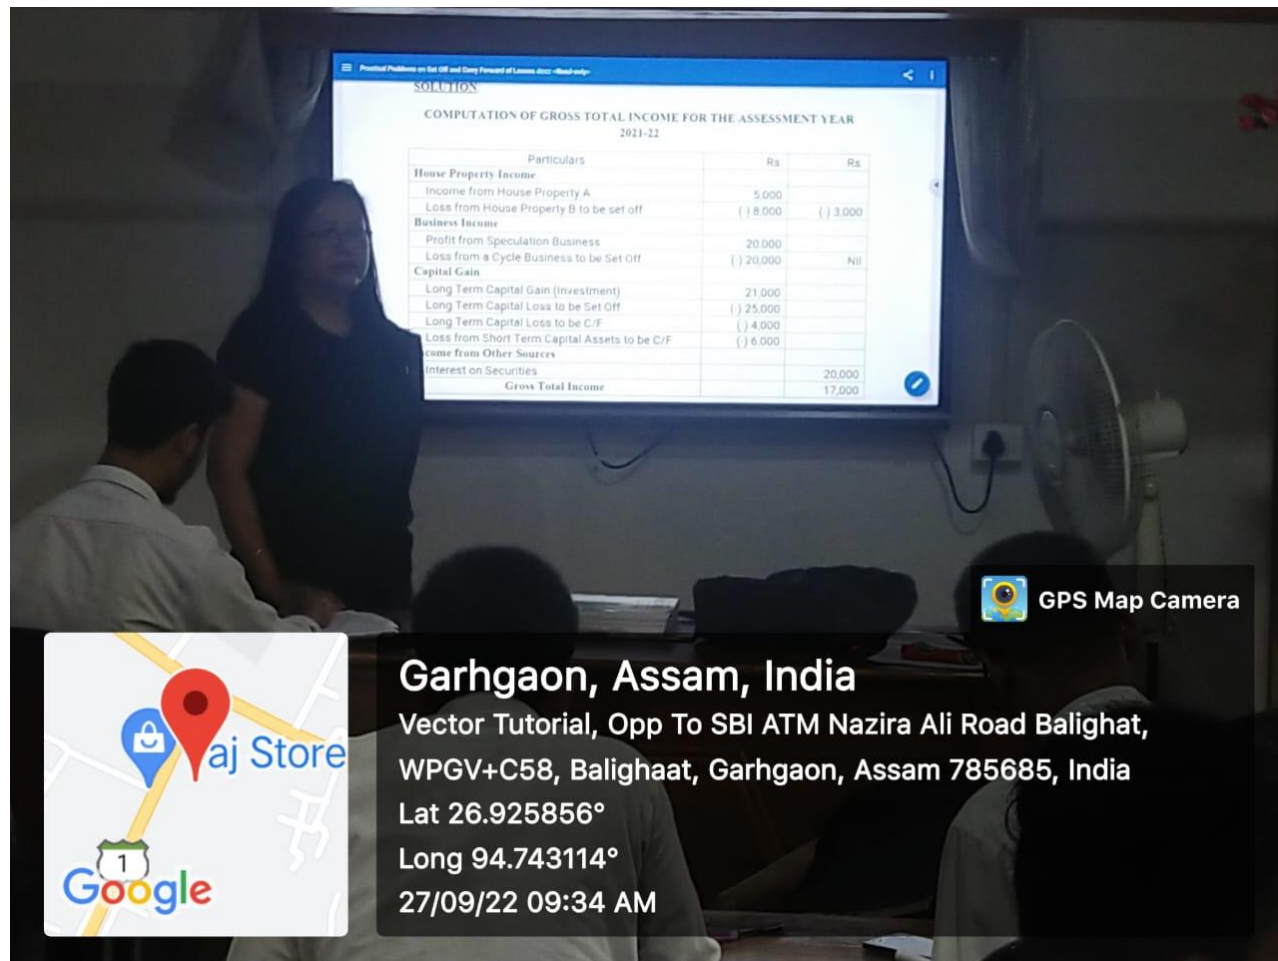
Practical Problems on Set Off and Carry Forward of Losses.docx <Read-only>

SOLUTION

COMPUTATION OF GROSS TOTAL INCOME FOR THE ASSESSMENT YEAR 2021-22

| Particulars | Rs | Rs |
|---|---|---|
| House Property Income | | |
| Income from House Property A | 5,000 | |
| Loss from House Property B to be set off | (-) 8,000 | (-) 3,000 |
| Business Income | | |
| Profit from Speculation Business | 20,000 | |
| Loss from a Cycle Business to be Set Off | (-) 20,000 | Nil |
| Capital Gain | | |
| Long Term Capital Gain (Investment) | 21,000 | |
| Long Term Capital Loss to be Set Off | (-) 25,000 | |
| Long Term Capital Loss to be C/F | (-) 4,000 | |
| Loss from Short Term Capital Assets to be C/F | (-) 6,000 | |
| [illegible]come from Other Sources | | |
| Interest on Securities | | 20,000 |
| Gross Total Income | | 17,000 |

GPS Map Camera

aj Store

Google

Garhgaon, Assam, India
Vector Tutorial, Opp To SBI ATM Nazira Ali Road Balighat, WPGV+C58, Balighaat, Garhgaon, Assam 785685, India
Lat 26.925856°
Long 94.743114°
27/09/22 09:34 AM